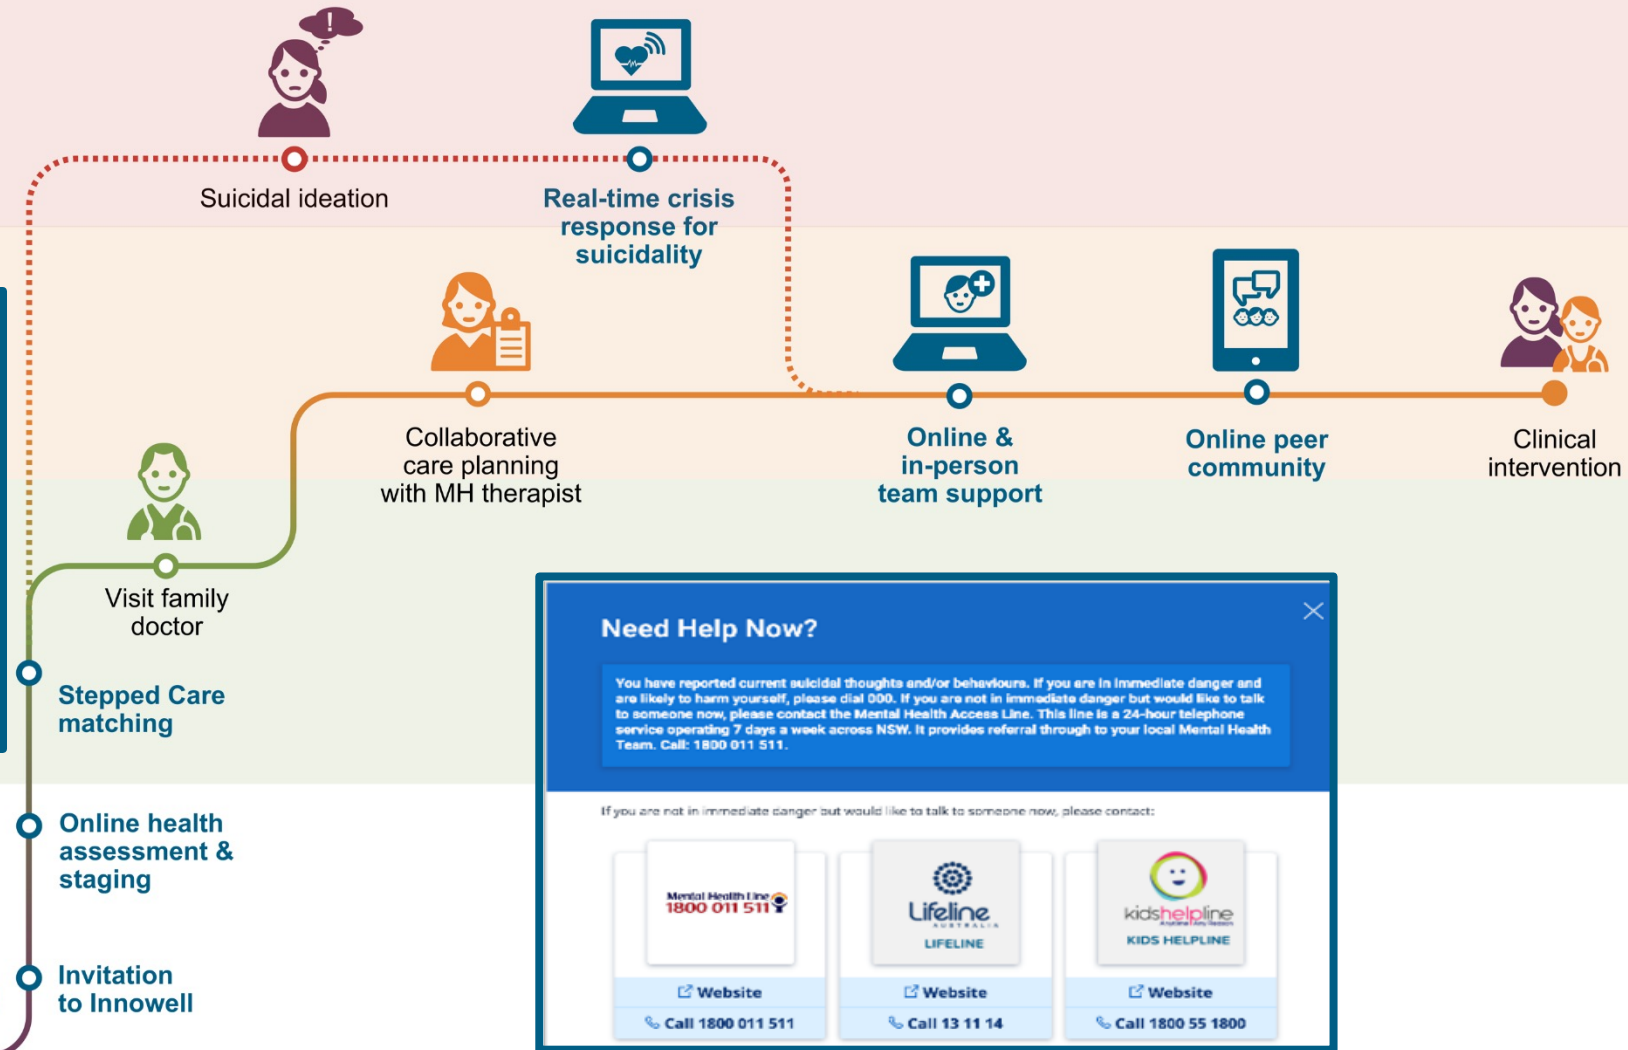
Suicidal ideation

Real-time crisis response for suicidality

Collaborative care planning with MH therapist

Online & in-person team support

Online peer community

Clinical intervention

Visit family doctor

Stepped Care matching

Online health assessment & staging

Invitation to Innowell

Need Help Now?

You have reported current suicidal thoughts and/or behaviours. If you are in immediate danger and are likely to harm yourself, please dial 000. If you are not in immediate danger but would like to talk to someone now, please contact the Mental Health Access Line. This line is a 24-hour telephone service operating 7 days a week across NSW. It provides referral through to your local Mental Health Team. Call: 1800 011 511.

If you are not in immediate danger but would like to talk to someone now, please contact:

Mental Health Line 1800 011 511

Website

Call 1800 011 511

Lifeline AUSTRALIA

LIFELINE

Website

Call 13 11 14

kidshelpline

KIDS HELPLINE

Website

Call 1800 55 1800